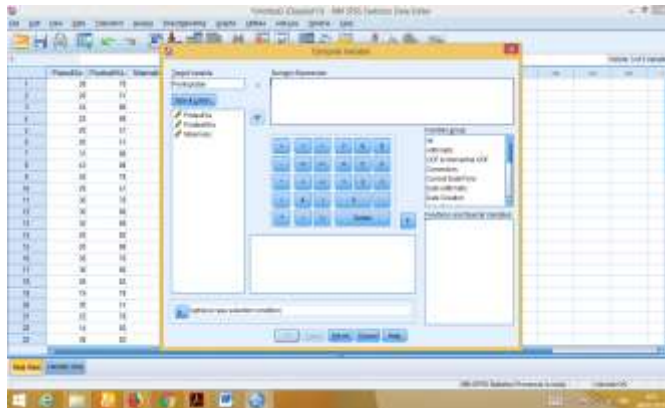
Compute Variable

Target Variable:

Numeric Expression:

Type & Label...

Function group:

All

Arithmetic

CDF & Noncentral CDF

Conversion

Current Date/Time

Date Arithmetic

Date Creation

Functions and Special Variables:

Delete

(optional case selection condition)

OK Paste Reset Cancel Help

Data View Variable View

IBM SPSS Statistics Processor is ready

Visible: 3 of 3 Variables